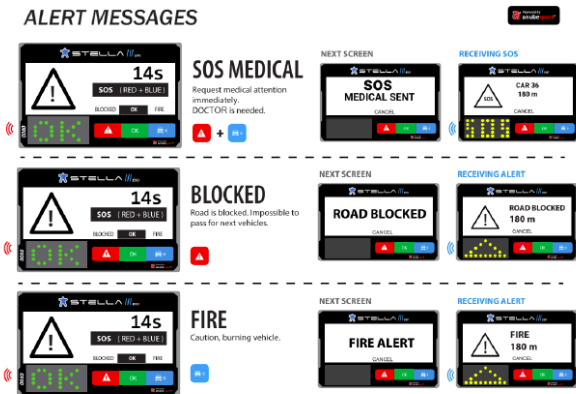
ALERT MESSAGES

STELLA

14s

SOS ( RED + BLUE )

BLOCKED OK FIRE

OK

SOS MEDICAL

Request medical attention immediately. DOCTOR is needed.

+

NEXT SCREEN

STELLA

SOS MEDICAL SENT

CANCEL

OK

RECEIVING SOS

STELLA

SOS

CAR 36 180 m

CANCEL

OK

STELLA

14s

SOS ( RED + BLUE )

BLOCKED OK FIRE

OK

BLOCKED

Road is blocked. Impossible to pass for next vehicles.

NEXT SCREEN

STELLA

ROAD BLOCKED

CANCEL

OK

RECEIVING ALERT

STELLA

ROAD BLOCKED 180 m

CANCEL

OK

STELLA

14s

SOS ( RED + BLUE )

BLOCKED OK FIRE

OK

FIRE

Caution, burning vehicle.

NEXT SCREEN

STELLA

FIRE ALERT

CANCEL

OK

RECEIVING ALERT

STELLA

FIRE 180 m

CANCEL

OK